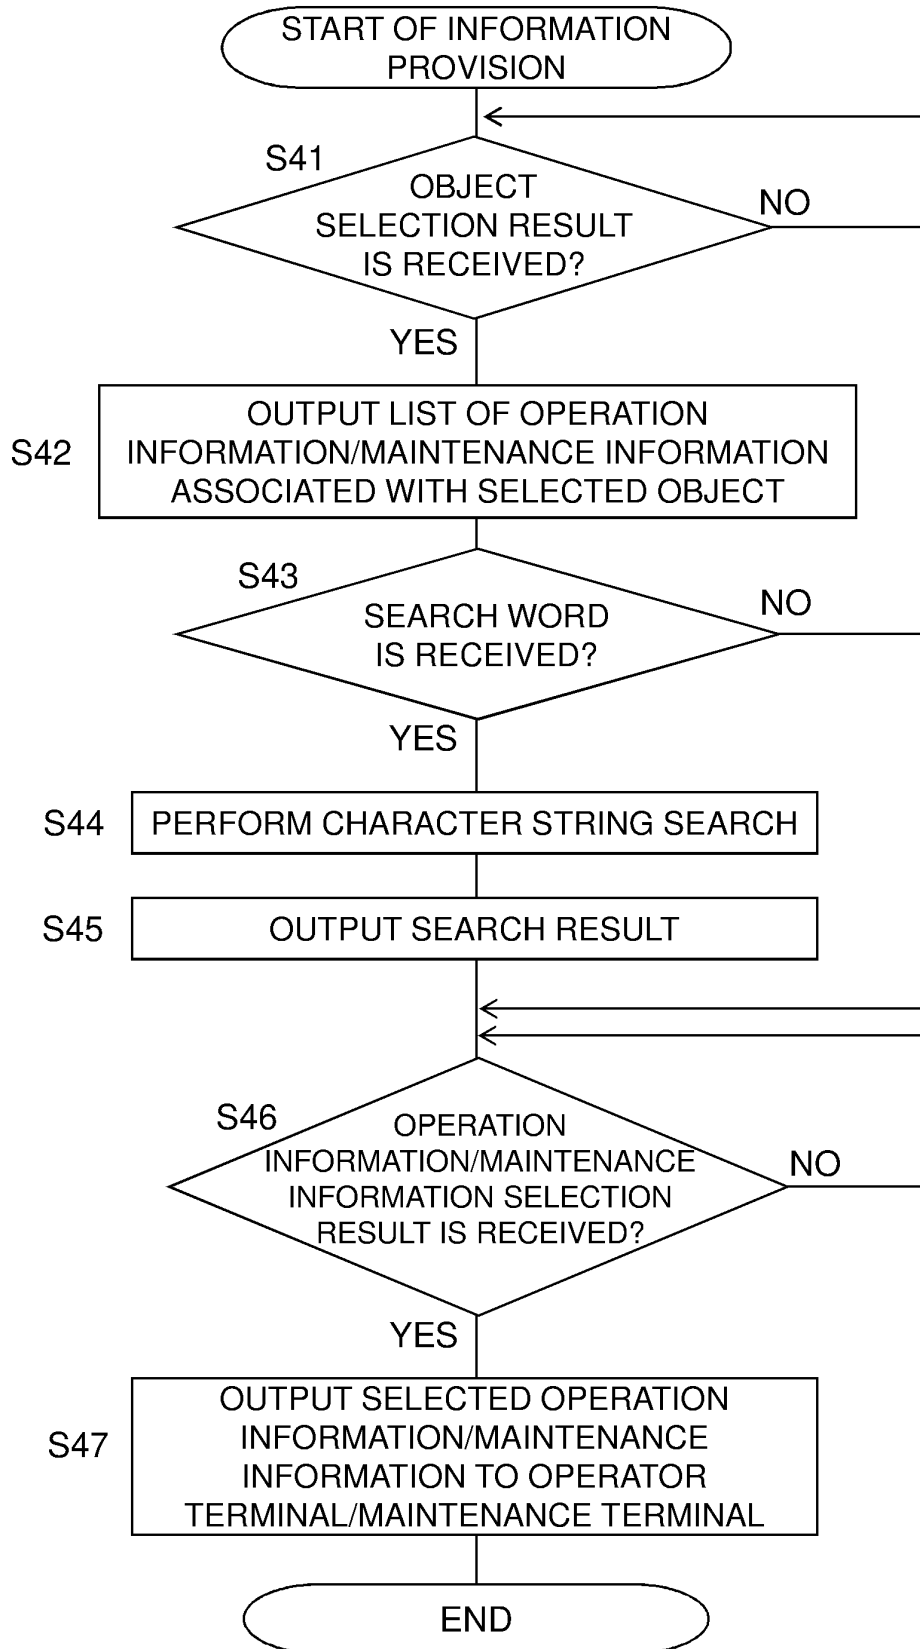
START OF INFORMATION PROVISION

S41

OBJECT SELECTION RESULT IS RECEIVED?

NO

YES

S42

OUTPUT LIST OF OPERATION INFORMATION/MAINTENANCE INFORMATION ASSOCIATED WITH SELECTED OBJECT

S43

SEARCH WORD IS RECEIVED?

NO

YES

S44

PERFORM CHARACTER STRING SEARCH

S45

OUTPUT SEARCH RESULT

S46

OPERATION INFORMATION/MAINTENANCE INFORMATION SELECTION RESULT IS RECEIVED?

NO

YES

S47

OUTPUT SELECTED OPERATION INFORMATION/MAINTENANCE INFORMATION TO OPERATOR TERMINAL/MAINTENANCE TERMINAL

END